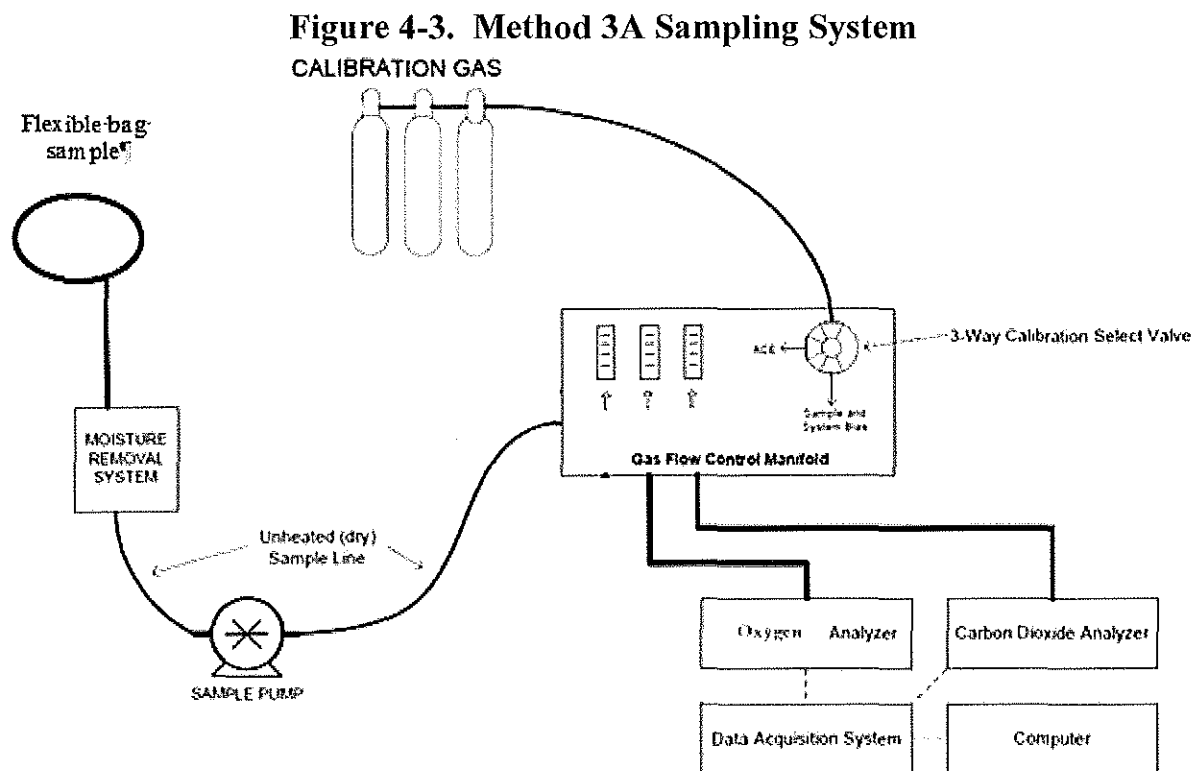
Figure 4-3. Method 3A Sampling System

CALIBRATION GAS

Flexible-bag-sample¶

MOISTURE REMOVAL SYSTEM

Unheated (dry) Sample Line

SAMPLE PUMP

ACE

3-Way Calibration Select Valve

Sample and System Bias

Gas Flow Control Manifold

Oxygen Analyzer

Carbon Dioxide Analyzer

Data Acquisition System

Computer